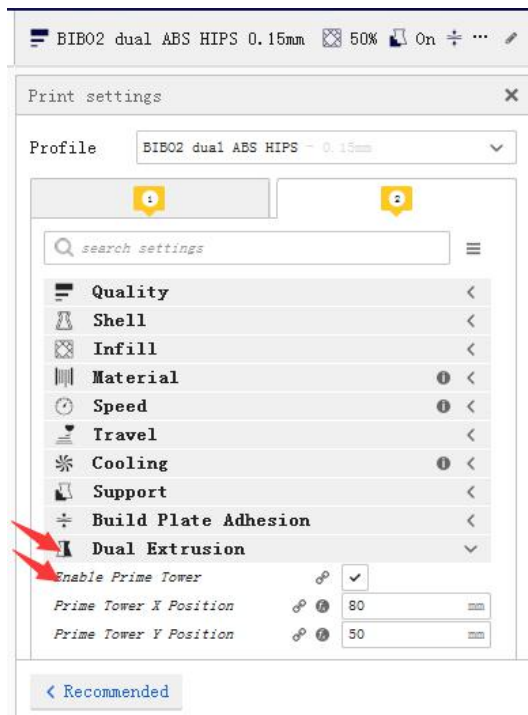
BIBO2 dual ABS HIPS 0.15mm 50% On

Print settings

Profile BIBO2 dual ABS HIPS - 0.15mm

1
2

search settings

Quality
Shell
Infill
Material
Speed
Travel
Cooling
Support
Build Plate Adhesion
Dual Extrusion
Enable Prime Tower
Prime Tower X Position 80 mm
Prime Tower Y Position 50 mm

< Recommended